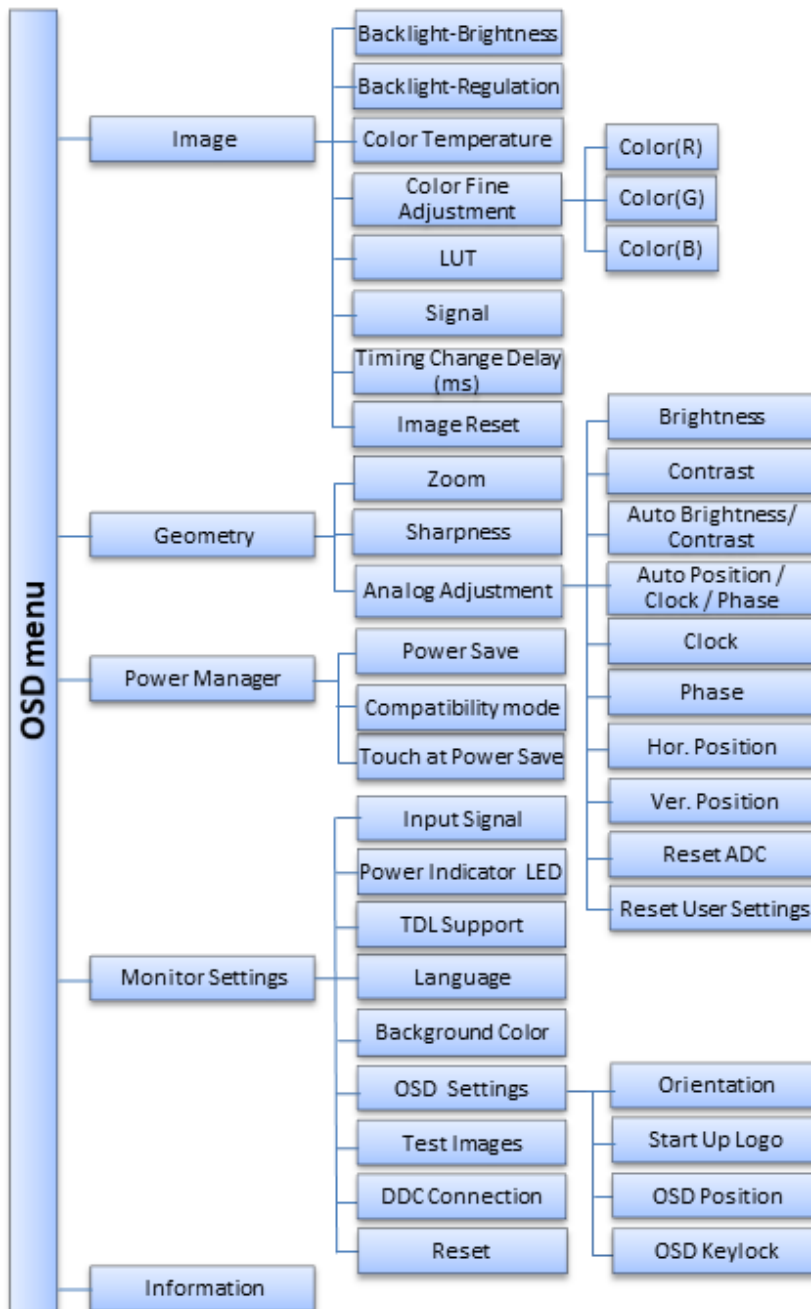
OSD menu

Image
Backlight-Brightness
Backlight-Regulation
Color Temperature
Color Fine Adjustment
Color(R)
Color(G)
Color(B)
LUT
Signal
Timing Change Delay (ms)
Image Reset

Geometry
Zoom
Sharpness
Analog Adjustment
Brightness
Contrast
Auto Brightness/ Contrast
Auto Position / Clock / Phase
Clock
Phase
Hor. Position
Ver. Position
Reset ADC
Reset User Settings

Power Manager
Power Save
Compatibility mode
Touch at Power Save

Monitor Settings
Input Signal
Power Indicator LED
TDL Support
Language
Background Color
OSD Settings
Orientation
Start Up Logo
OSD Position
OSD Keylock
Test Images
DDC Connection
Reset

Information